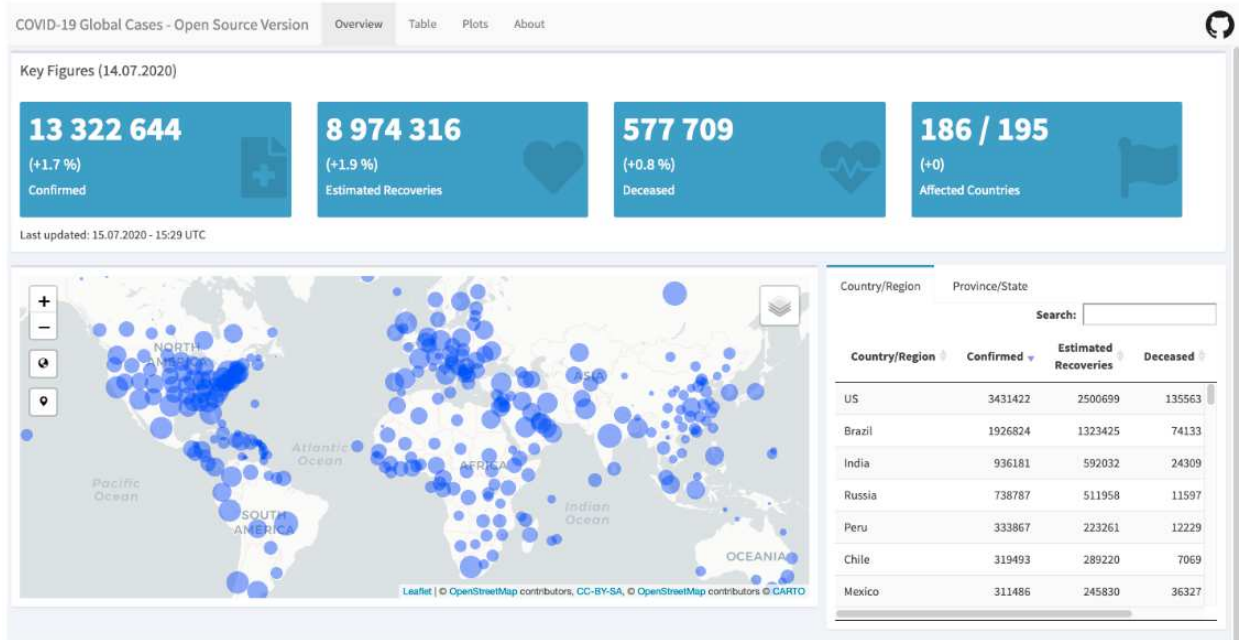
COVID-19 Global Cases - Open Source Version Overview Table Plots About

Key Figures (14.07.2020)

13 322 644
(+1.7 %)
Confirmed

8 974 316
(+1.9 %)
Estimated Recoveries

577 709
(+0.8 %)
Deceased

186 / 195
(+0)
Affected Countries

Last updated: 15.07.2020 - 15:29 UTC

+
−

NORTH AMERICA
Atlantic Ocean
Pacific Ocean
SOUTH AMERICA
AFRICA
ASIA
Indian Ocean
OCEANIA

Leaflet | © OpenStreetMap contributors, CC-BY-SA, © OpenStreetMap contributors © CARTO

Country/Region Province/State

Search:

| Country/Region | Confirmed | Estimated Recoveries | Deceased |
|---|---|---|---|
| US | 3431422 | 2500699 | 135563 |
| Brazil | 1926824 | 1323425 | 74133 |
| India | 936181 | 592032 | 24309 |
| Russia | 738787 | 511958 | 11597 |
| Peru | 333867 | 223261 | 12229 |
| Chile | 319493 | 289220 | 7069 |
| Mexico | 311486 | 245830 | 36327 |